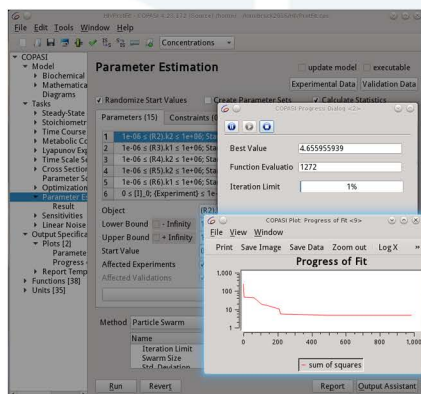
File Edit Tools Window Help

Concentrations

COPASI
Model
Biochemical
Mathematica
Diagrams
Tasks
Steady-State
Stoichiometi
Time Course
Metabolic Co
Lyapunov Ex
Time Scale Se
Cross Section
Parameter Sc
Optimization
Parameter Es
Result
Sensitivities
Linear Noise
Output Specifica
Plots [2]
Paramete
Progress
Report Temp
Functions [38]
Units [35]

Parameter Estimation

update model executable

Experimental Data Validation Data

Randomize Start Values Create Parameter Sets Calculate Statistics

Parameters (15) Constraints (0)

| 1 | 1e-06 ≤ (R2).k2 ≤ 1e+06; Sta |
|---|---|
| 2 | 1e-06 ≤ (R3).k1 ≤ 1e+06; Sta |
| 3 | 1e-06 ≤ (R4).k2 ≤ 1e+06; Sta |
| 4 | 1e-06 ≤ (R5).k2 ≤ 1e+06; Sta |
| 5 | 1e-06 ≤ (R6).k1 ≤ 1e+06; Sta |
| 6 | 0 ≤ [J]_0; {Experiment} ≤ 1e+ |

Object (R2)
Lower Bound - Infinity
Upper Bound - Infinity
Start Value
Affected Experiments
Affected Validations

Method Particle Swarm

Name
Iteration Limit
Swarm Size
Std. Deviation

Run Revert Report Output Assistant

COPASI Progress Dialog <2>

Best Value 4.655955939
Function Evaluatio 1272
Iteration Limit 1%

COPASI Plot: Progress of Fit <9>

File View Window

Print Save Image Save Data Zoom out Log X

Progress of Fit

1,000
100
10
1
0 200 400 600 800 1,000

sum of squares